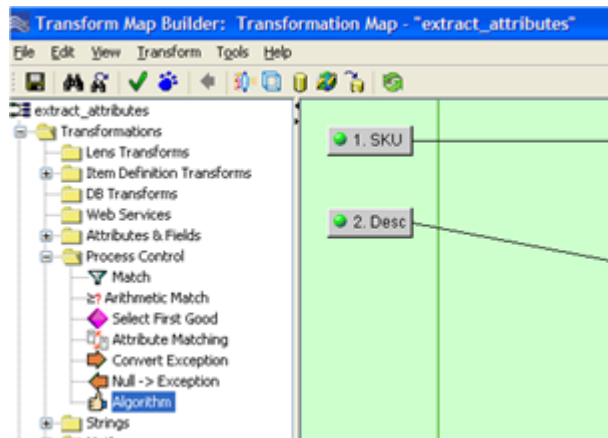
Transform Map Builder: Transformation Map - "extract_attributes"

File Edit View Transform Tools Help

extract_attributes
Transformations
Lens Transforms
Item Definition Transforms
DB Transforms
Web Services
Attributes & Fields
Process Control
Match
Arithmetic Match
Select First Good
Attribute Matching
Convert Exception
Null -> Exception
Algorithm
Strings

1. SKU

2. Desc